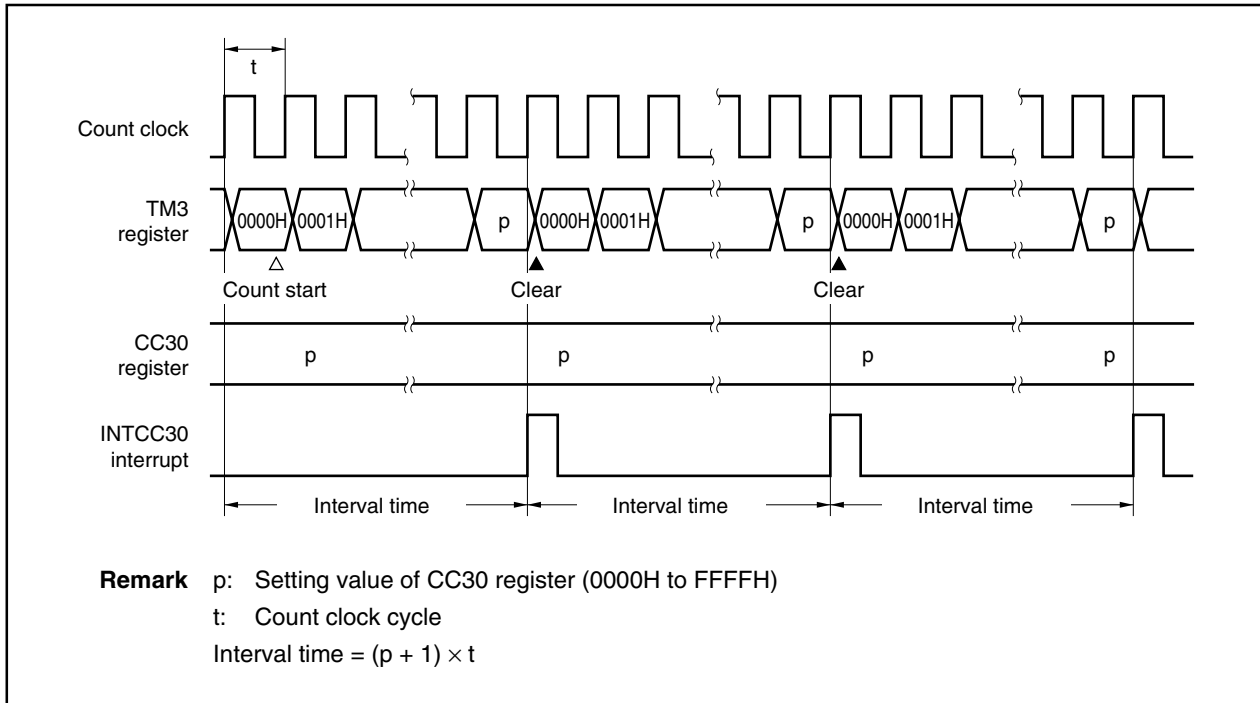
t

Count clock

TM3 register

0000H 0001H p 0000H 0001H p 0000H 0001H p

Count start

Clear

Clear

CC30 register

p p p p

INTCC30 interrupt

Interval time

Interval time

Interval time

**Remark** p: Setting value of CC30 register (0000H to FFFFH)

t: Count clock cycle

Interval time = (p + 1) $\times$ t